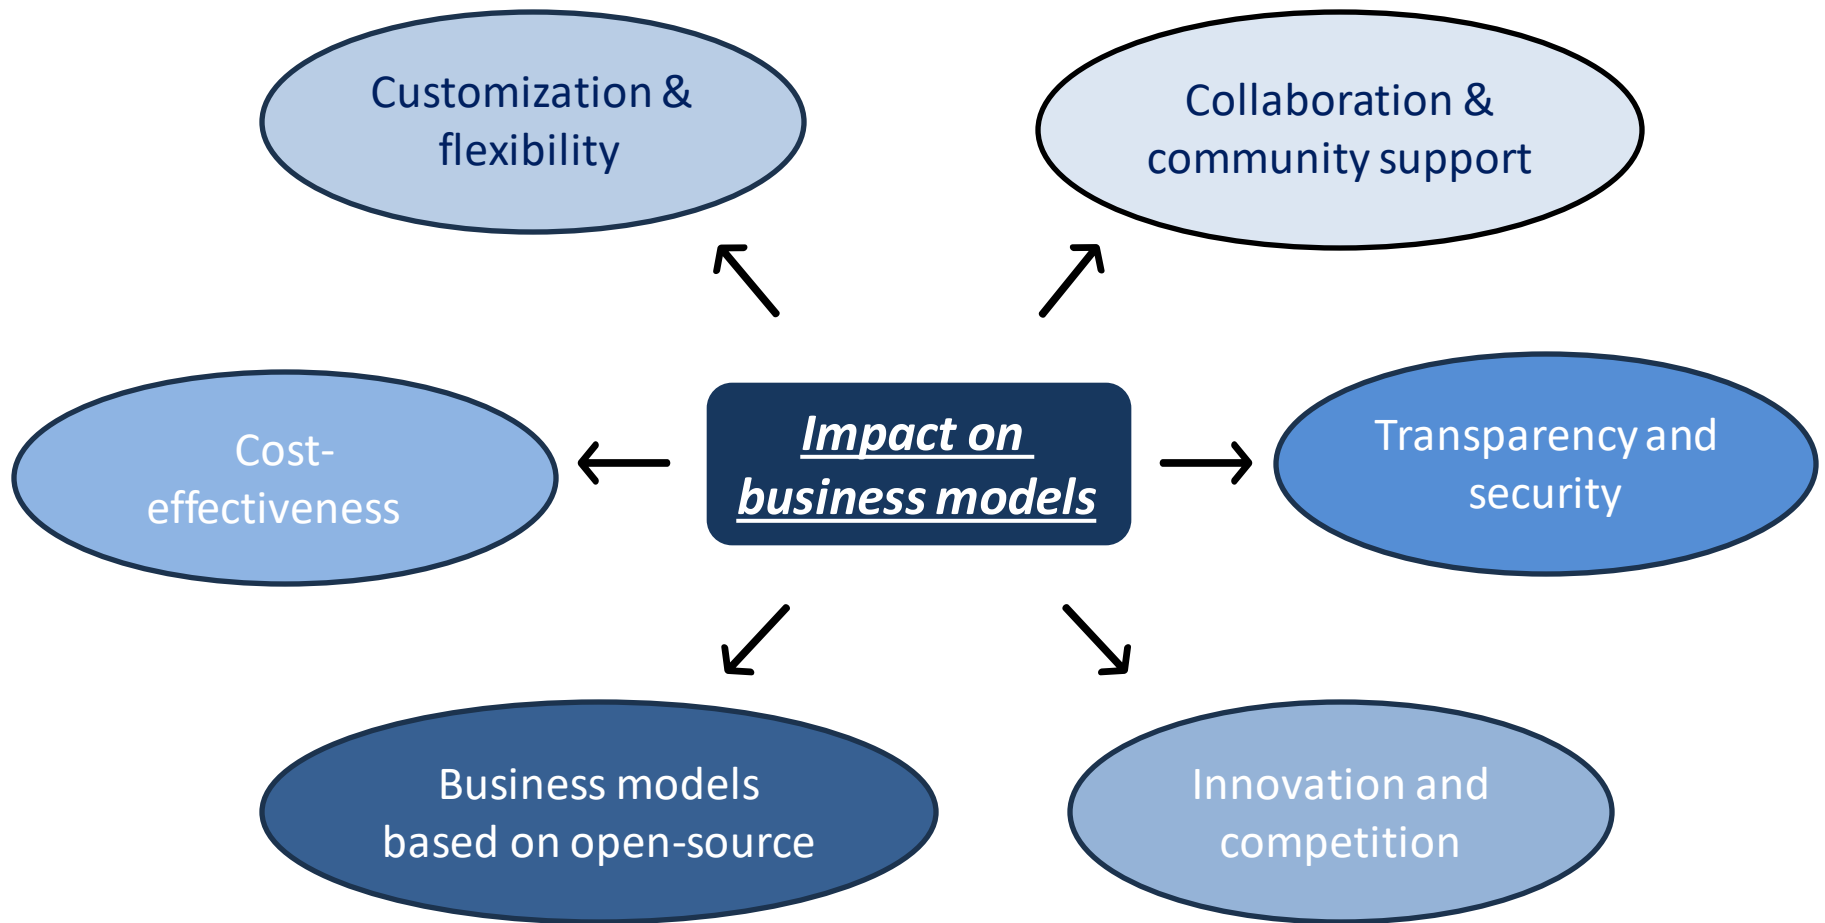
Customization & flexibility

Collaboration & community support

Cost-effectiveness

Impact on business models

Transparency and security

Business models based on open-source

Innovation and competition